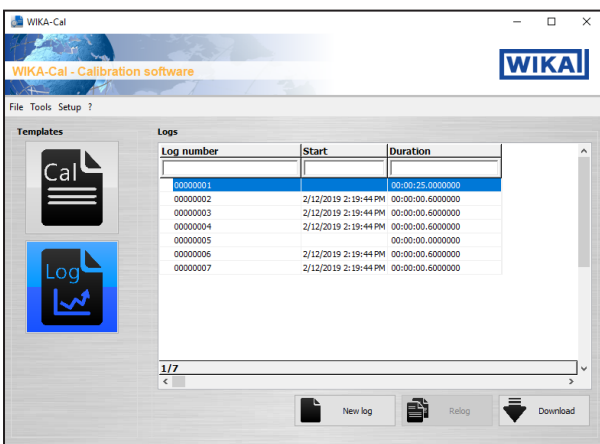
WIKA-Cal

WIKA-Cal - Calibration software

WIKA

File Tools Setup ?

Templates

Cal

Log

Logs

| Log number | Start | Duration |
|---|---|---|
| 00000001 | | 00:00:25.0000000 |
| 00000002 | 2/12/2019 2:19:44 PM | 00:00:00.6000000 |
| 00000003 | 2/12/2019 2:19:44 PM | 00:00:00.6000000 |
| 00000004 | 2/12/2019 2:19:44 PM | 00:00:00.6000000 |
| 00000005 | | 00:00:00.0000000 |
| 00000006 | 2/12/2019 2:19:44 PM | 00:00:00.6000000 |
| 00000007 | 2/12/2019 2:19:44 PM | 00:00:00.6000000 |

1/7

New log

Relog

Download